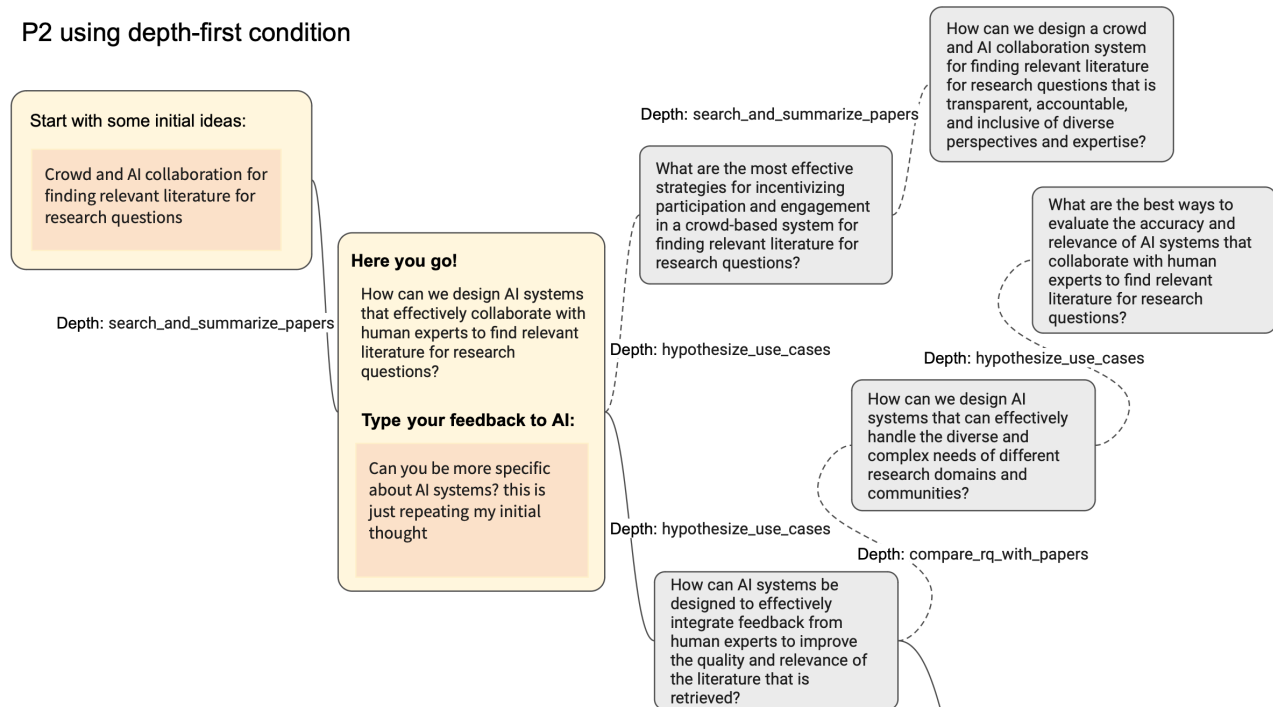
P2 using depth-first condition

Start with some initial ideas:

Crowd and AI collaboration for finding relevant literature for research questions

Depth: search_and_summarize_papers

Here you go!

How can we design AI systems that effectively collaborate with human experts to find relevant literature for research questions?

Type your feedback to AI:

Can you be more specific about AI systems? this is just repeating my initial thought

Depth: hypothesize_use_cases

What are the most effective strategies for incentivizing participation and engagement in a crowd-based system for finding relevant literature for research questions?

Depth: search_and_summarize_papers

How can we design a crowd and AI collaboration system for finding relevant literature for research questions that is transparent, accountable, and inclusive of diverse perspectives and expertise?

Depth: hypothesize_use_cases

How can AI systems be designed to effectively integrate feedback from human experts to improve the quality and relevance of the literature that is retrieved?

Depth: compare_rq_with_papers

How can we design AI systems that can effectively handle the diverse and complex needs of different research domains and communities?

Depth: hypothesize_use_cases

What are the best ways to evaluate the accuracy and relevance of AI systems that collaborate with human experts to find relevant literature for research questions?